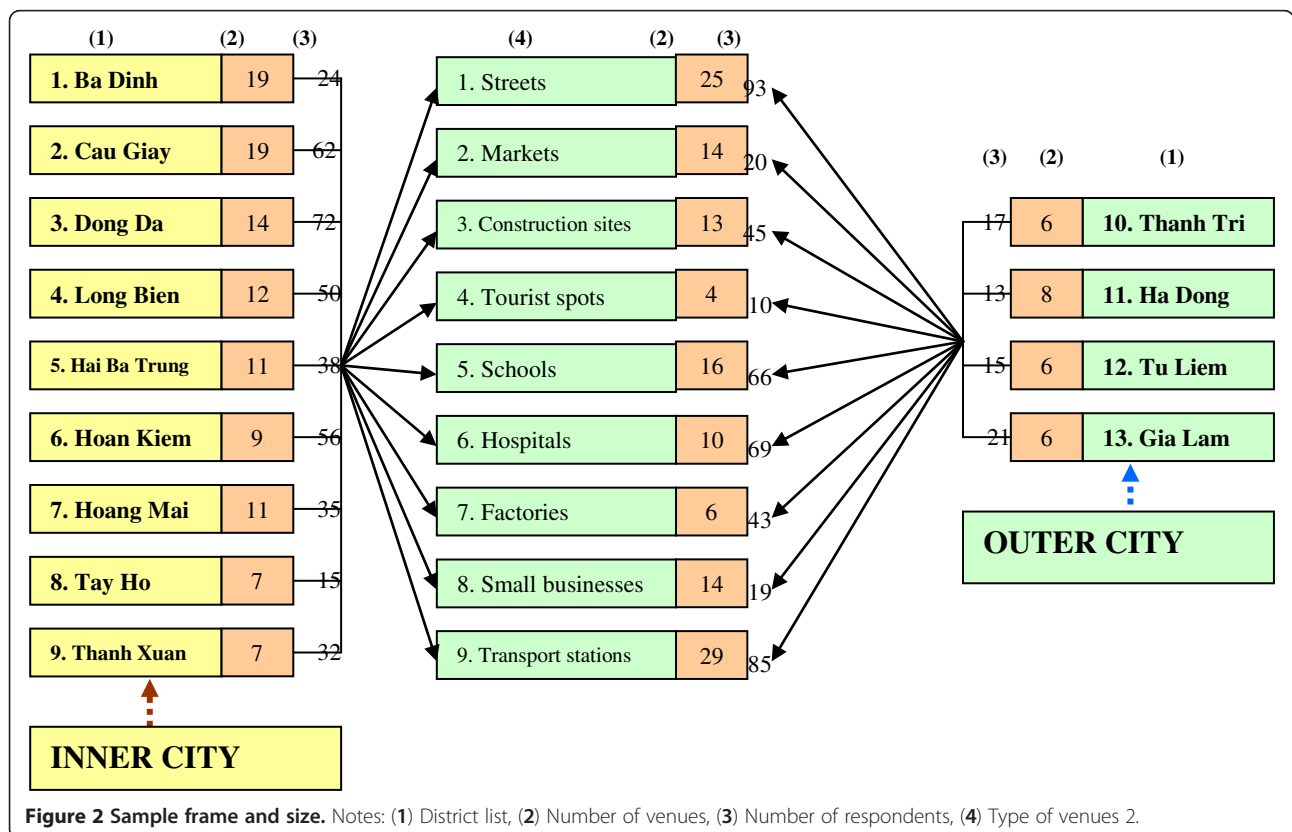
(1) (2) (3)

| | | |
|---|---|---|
| 1. Ba Dinh | 19 | 24 |
| 2. Cau Giay | 19 | 62 |
| 3. Dong Da | 14 | 72 |
| 4. Long Bien | 12 | 50 |
| 5. Hai Ba Trung | 11 | 38 |
| 6. Hoan Kiem | 9 | 56 |
| 7. Hoang Mai | 11 | 35 |
| 8. Tay Ho | 7 | 15 |
| 9. Thanh Xuan | 7 | 32 |

INNER CITY

(4) (2) (3)

| | | |
|---|---|---|
| 1. Streets | 25 | 93 |
| 2. Markets | 14 | 20 |
| 3. Construction sites | 13 | 45 |
| 4. Tourist spots | 4 | 10 |
| 5. Schools | 16 | 66 |
| 6. Hospitals | 10 | 69 |
| 7. Factories | 6 | 43 |
| 8. Small businesses | 14 | 19 |
| 9. Transport stations | 29 | 85 |

(3) (2) (1)

| | | |
|---|---|---|
| 17 | 6 | 10. Thanh Tri |
| 13 | 8 | 11. Ha Dong |
| 15 | 6 | 12. Tu Liem |
| 21 | 6 | 13. Gia Lam |

OUTER CITY

Figure 2 Sample frame and size. Notes: (1) District list, (2) Number of venues, (3) Number of respondents, (4) Type of venues 2.